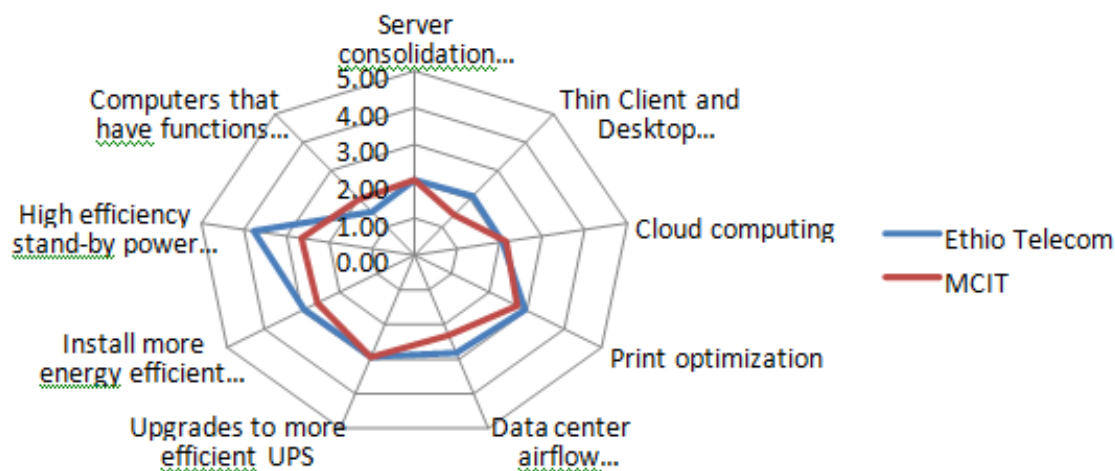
Server consolidation…

5.00
4.00
3.00
2.00
1.00
0.00

Thin Client and Desktop…

Cloud computing

Print optimization

Data center airflow…

Upgrades to more efficient UPS

Install more energy efficient…

High efficiency stand-by power…

Computers that have functions…

Ethio Telecom
MCIT